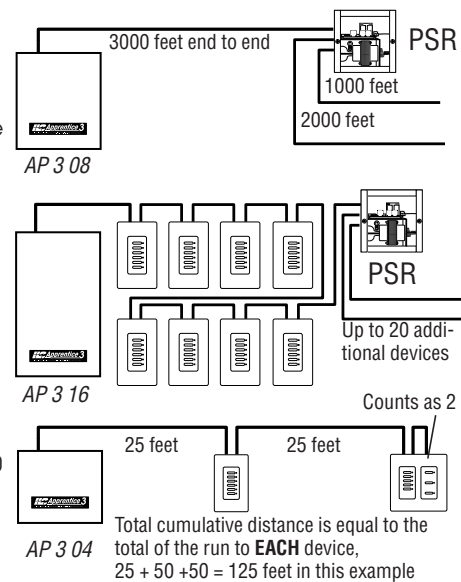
3000 feet end to end

PSR

1000 feet

2000 feet

Apprentice 3

AP 3 08

PSR

Up to 20 additional devices

Apprentice 3

AP 3 16

Counts as 2

25 feet

25 feet

Apprentice 3

AP 3 04

Total cumulative distance is equal to the total of the run to **EACH** device, 25 + 50 +50 = 125 feet in this example